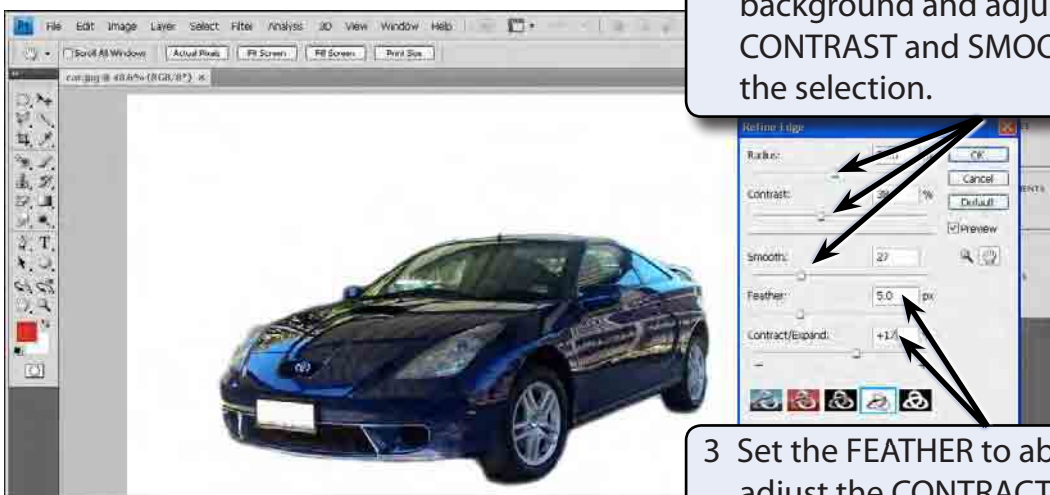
background and adju
CONTRAST and SMOO
the selection.

File Edit Image Layer Select Filter Analysis 3D View Window Help

Scroll All Windows Actual Pixels Fit Screen Fill Screen Print Size

car.jpg @ 48.6% (RGB/8*)

Refine Edge

Radius:

Contrast: 39 %

Smooth: 27

Feather: 5.0 px

Contract/Expand: +17

OK

Cancel

Default

Preview

3 Set the FEATHER to ab
adjust the CONTRACT